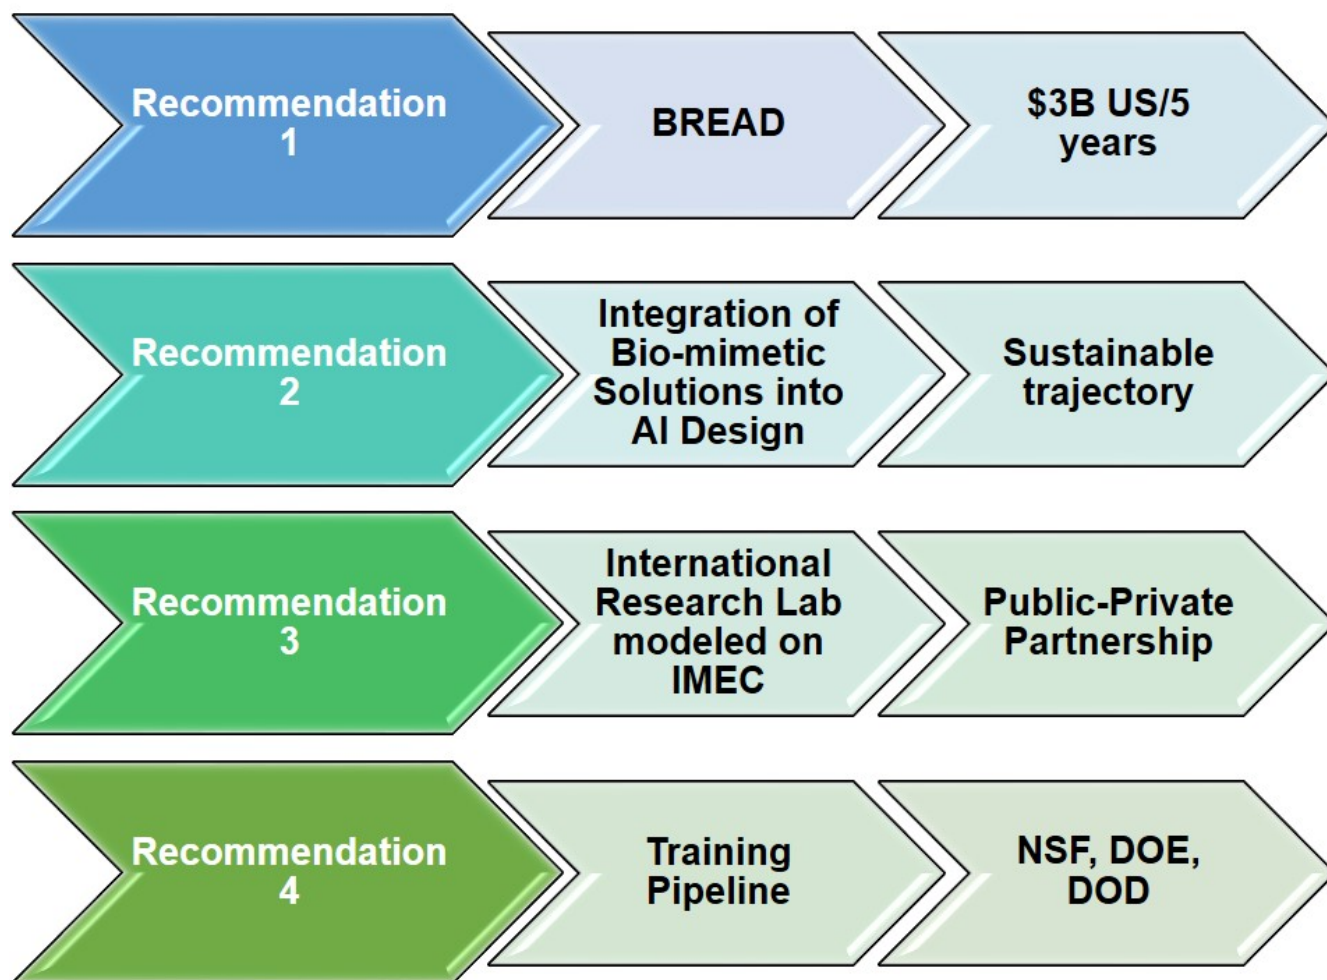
Recommendation 1

BREAD

\$3B US/5 years

Recommendation 2

Integration of Bio-mimetic Solutions into AI Design

Sustainable trajectory

Recommendation 3

International Research Lab modeled on IMEC

Public-Private Partnership

Recommendation 4

Training Pipeline

NSF, DOE, DOD